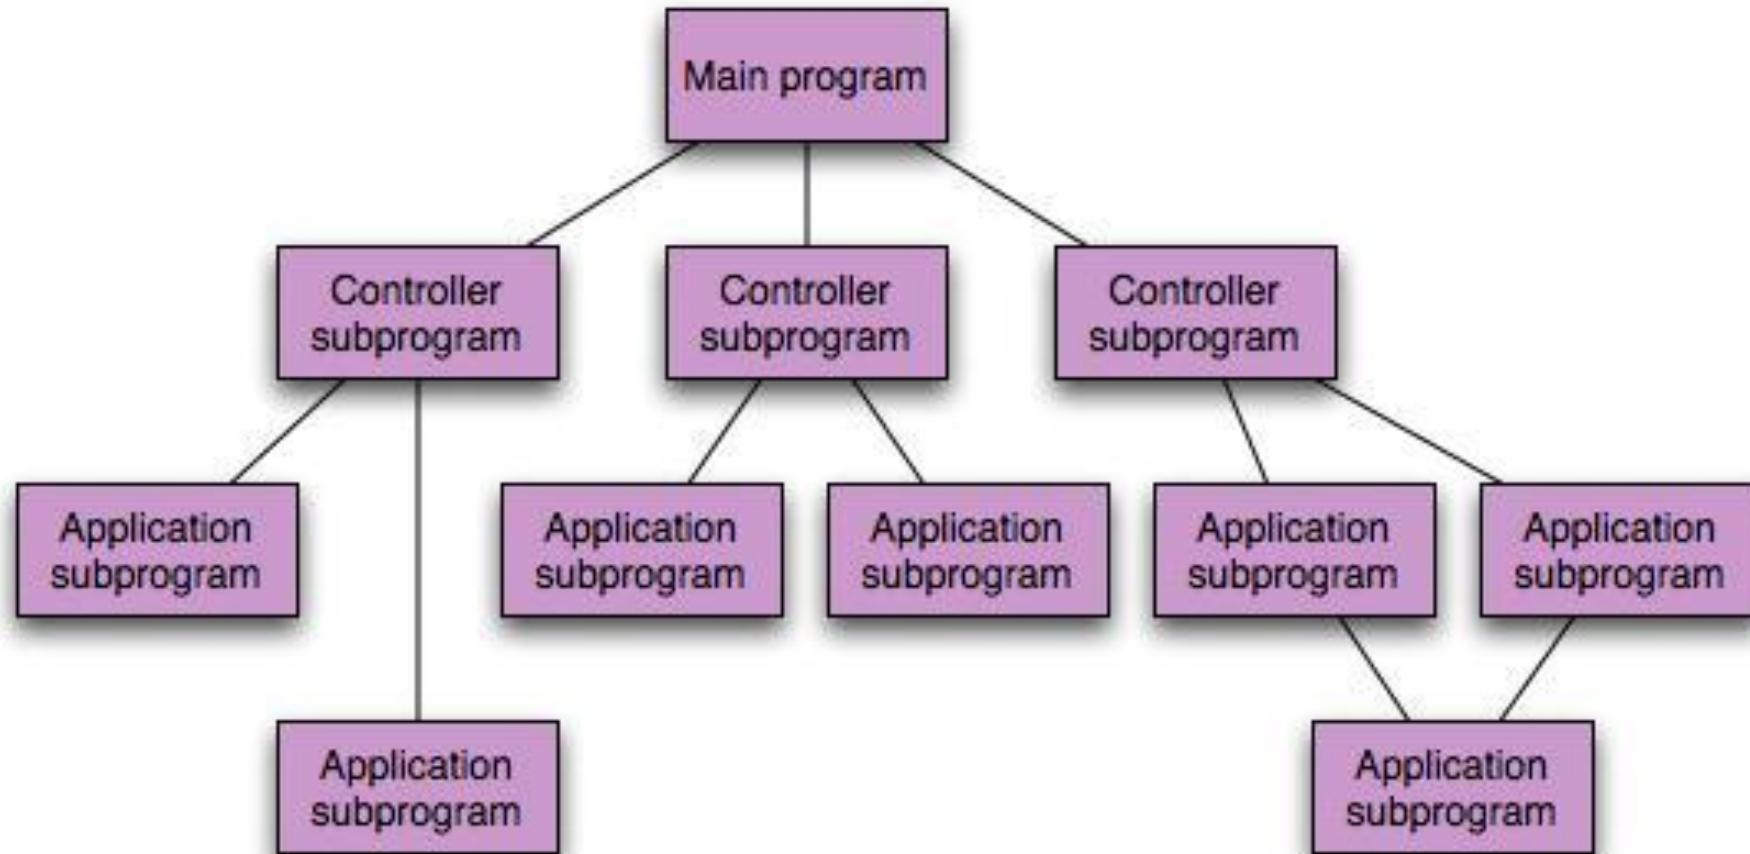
Main program

Controller subprogram

Controller subprogram

Controller subprogram

Application subprogram

Application subprogram

Application subprogram

Application subprogram

Application subprogram

Application subprogram

Application subprogram